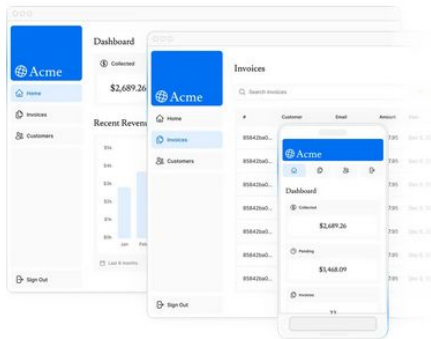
Acme

Home

Invoices

Customers

Sign Out

Dashboard

Collected

$2,689.26

Recent Revenue

$5k

$4k

$3k

$2k

$1k

$0k

Jan

Feb

Last 6 months

Acme

Home

Invoices

Customers

Sign Out

Invoices

Search invoices

#

Customer

Email

Amount

Date

85842ba0...

7.95

85842ba0...

7.95

85842ba0...

7.95

85842ba0...

7.95

85842ba0...

7.95

85842ba0...

7.95

85842ba0...

7.95

85842ba0...

7.95

Acme

Dashboard

Collected

$2,689.26

Pending

$3,468.09

Invoices

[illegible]